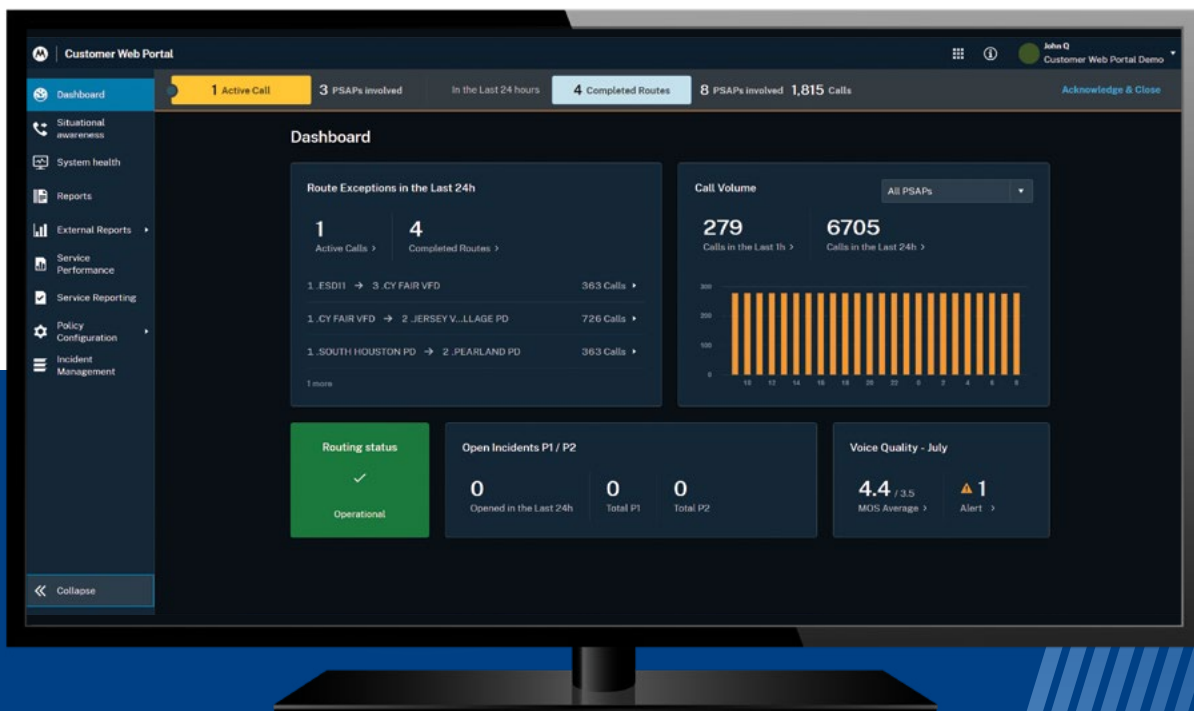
Customer Web Portal

John Q
Customer Web Portal Demo

Dashboard
Situational awareness
System health
Reports
External Reports
Service Performance
Service Reporting
Policy Configuration
Incident Management

Collapse

1 Active Call
3 PSAPs involved
In the Last 24 hours
4 Completed Routes
8 PSAPs involved 1,815 Calls
Acknowledge & Close

Dashboard

Route Exceptions in the Last 24h

1
Active Calls >

4
Completed Routes >

1 .ESD11 → 3 .CY FAIR VFD 363 Calls
1 .CY FAIR VFD → 2 .JERSEY V...LLAGE PD 726 Calls
1 .SOUTH HOUSTON PD → 2 .PEARLAND PD 363 Calls
1 more

Call Volume
All PSAPs

279
Calls in the Last 1h >

6705
Calls in the Last 24h >

300
200
100
0
10 12 14 16 18 20 22 0 2 4 6 8

Routing status
✓
Operational

Open Incidents P1 / P2
0
Opened in the Last 24h
0
Total P1
0
Total P2

Voice Quality - July
4.4 / 3.5
MOS Average >
1
Alert >